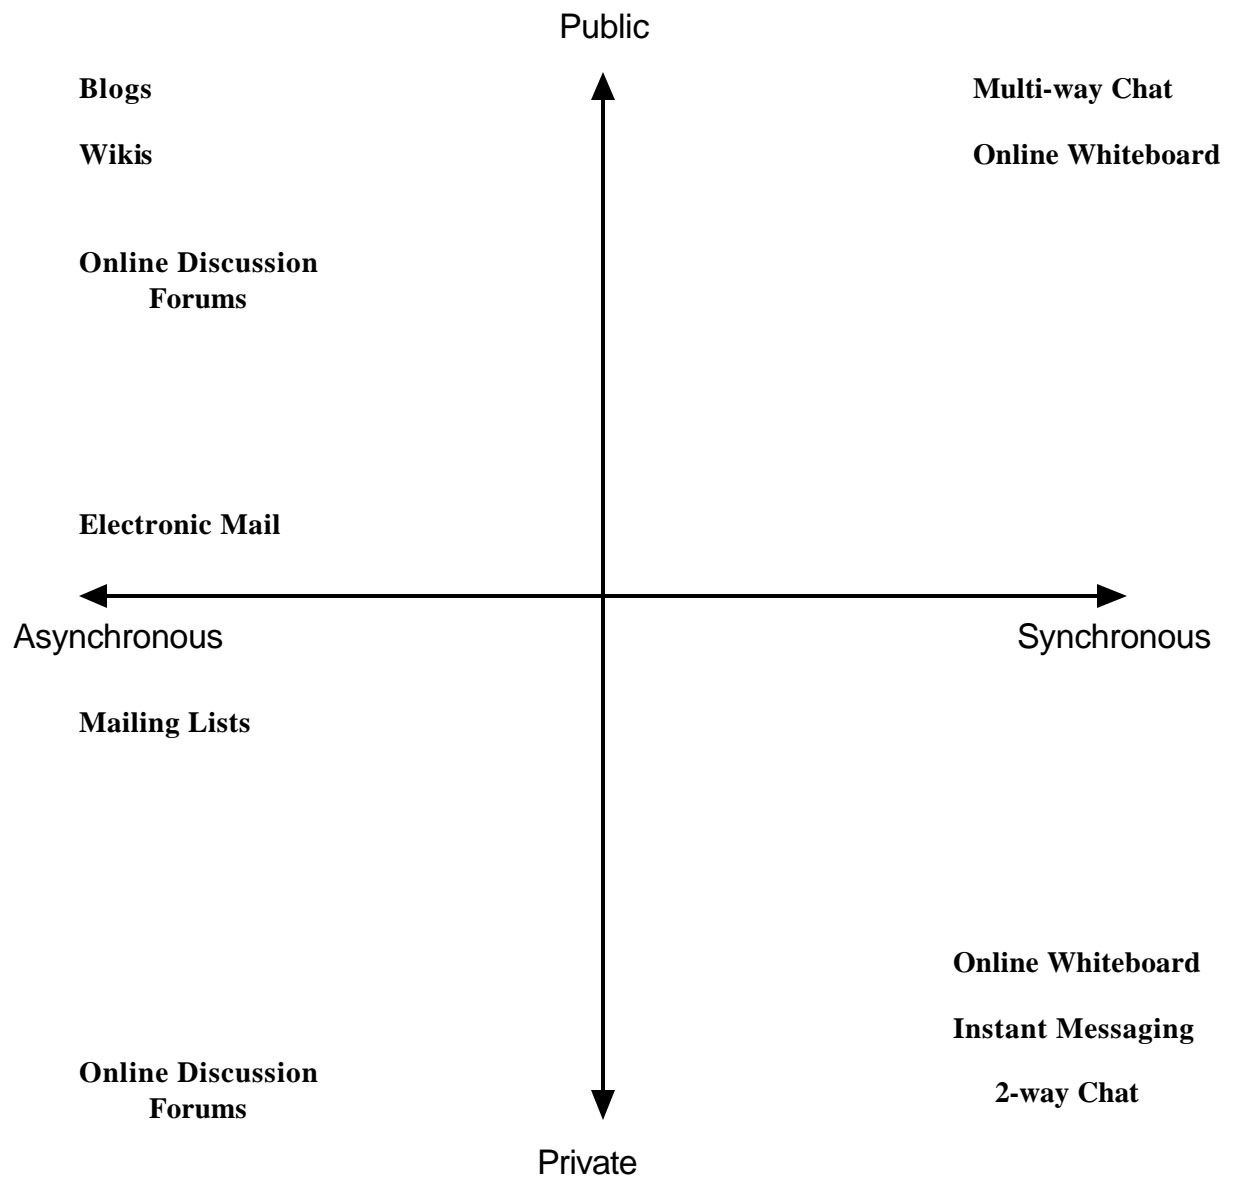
Public

Blogs

Wikis

Multi-way Chat

Online Whiteboard

Online Discussion Forums

Electronic Mail

Asynchronous

Synchronous

Mailing Lists

Online Whiteboard

Instant Messaging

2-way Chat

Online Discussion Forums

Private